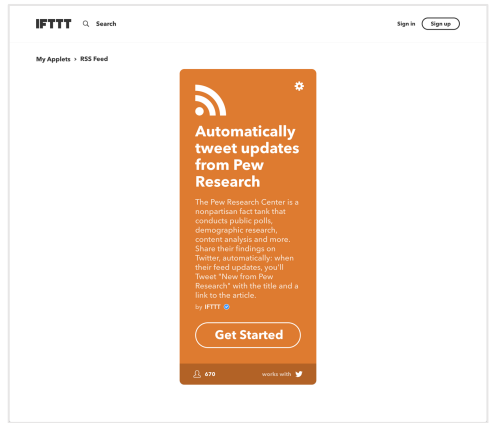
IFTTT Search

Sign in Sign up

My Applets > RSS Feed

Automatically tweet updates from Pew Research

The Pew Research Center is a nonpartisan fact tank that conducts public polls, demographic research, content analysis and more. Share their findings on Twitter, automatically: when their feed updates, you'll Tweet "New from Pew Research" with the title and a link to the article.

by IFTTT

Get Started

670

works with